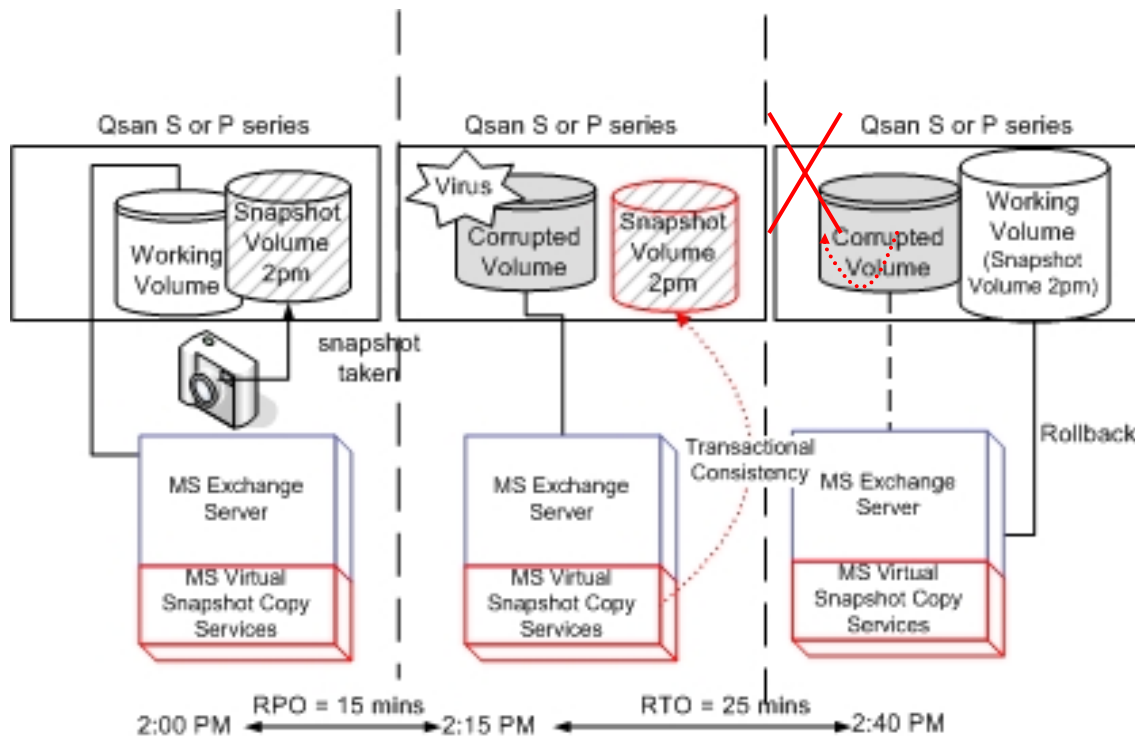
Qsan S or P series

Working Volume

Snapshot Volume 2pm

snapshot taken

MS Exchange Server

MS Virtual Snapshot Copy Services

Qsan S or P series

Virus

Corrupted Volume

Snapshot Volume 2pm

Transactional Consistency

MS Exchange Server

MS Virtual Snapshot Copy Services

Qsan S or P series

Corrupted Volume

Working Volume (Snapshot Volume 2pm)

Rollback

MS Exchange Server

MS Virtual Snapshot Copy Services

RPO = 15 mins

RTO = 25 mins

2:00 PM

2:15 PM

2:40 PM